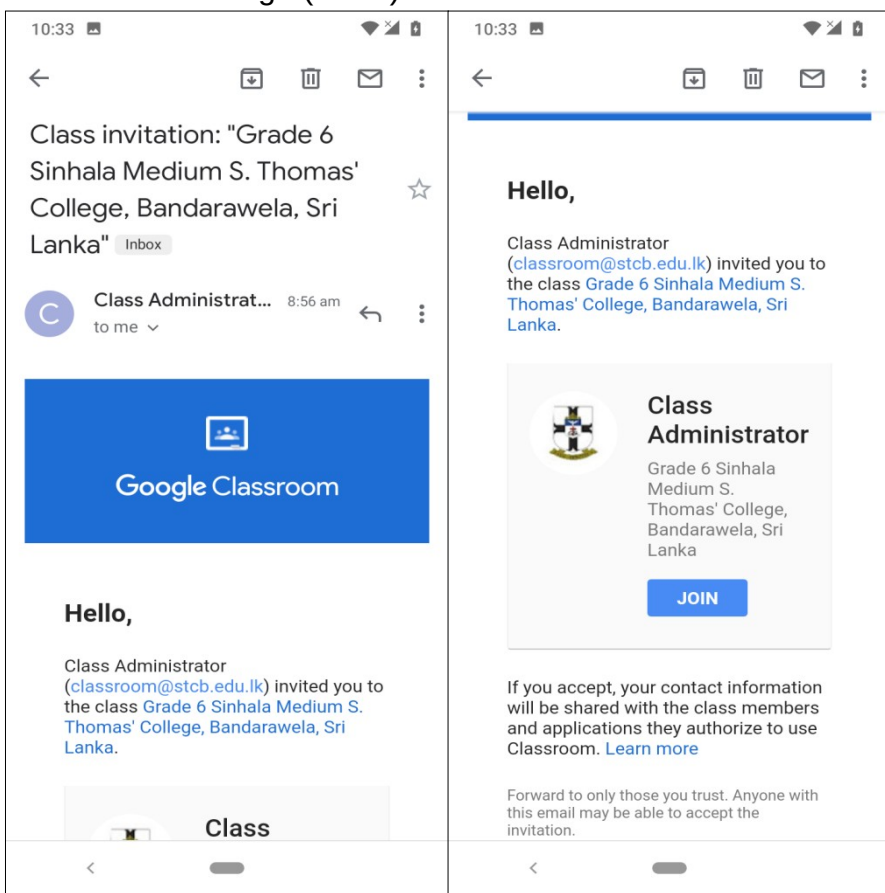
10:33

Class invitation: "Grade 6 Sinhala Medium S. Thomas' College, Bandarawela, Sri Lanka" Inbox

C Class Administrat... 8:56 am
to me

Google Classroom

Hello,

Class Administrator (classroom@stcb.edu.lk) invited you to the class Grade 6 Sinhala Medium S. Thomas' College, Bandarawela, Sri Lanka.

Class

10:33

Hello,

Class Administrator (classroom@stcb.edu.lk) invited you to the class Grade 6 Sinhala Medium S. Thomas' College, Bandarawela, Sri Lanka.

Class Administrator
Grade 6 Sinhala Medium S. Thomas' College, Bandarawela, Sri Lanka

JOIN

If you accept, your contact information will be shared with the class members and applications they authorize to use Classroom. Learn more

Forward to only those you trust. Anyone with this email may be able to accept the invitation.